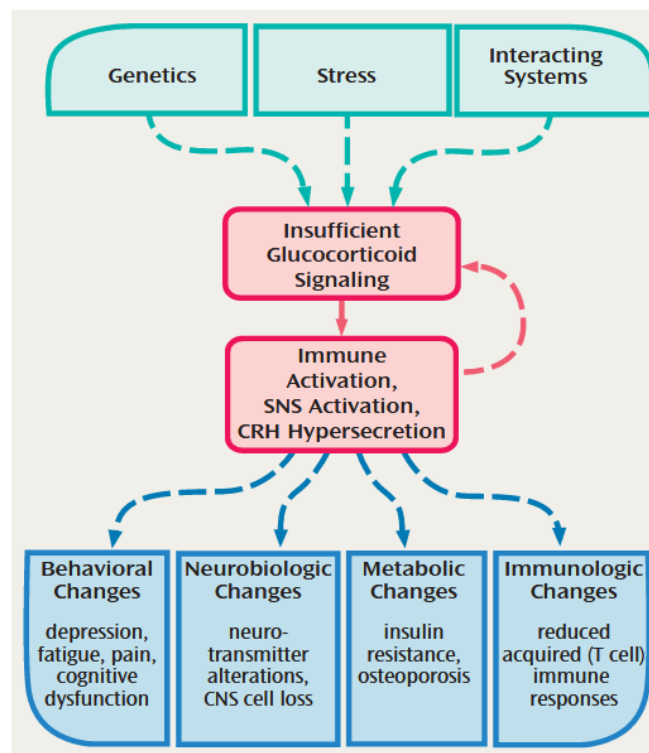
Genetics

Stress

Interacting Systems

Insufficient Glucocorticoid Signaling

Immune Activation, SNS Activation, CRH Hypersecretion

Behavioral Changes

depression, fatigue, pain, cognitive dysfunction

Neurobiologic Changes

neurotransmitter alterations, CNS cell loss

Metabolic Changes

insulin resistance, osteoporosis

Immunologic Changes

reduced acquired (T cell) immune responses